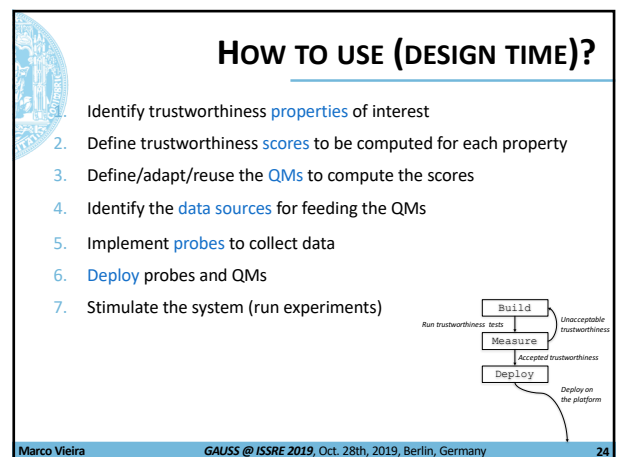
HOW TO USE (DESIGN TIME)?

1. Identify trustworthiness properties of interest
2. Define trustworthiness scores to be computed for each property
3. Define/adapt/reuse the QMs to compute the scores
4. Identify the data sources for feeding the QMs
5. Implement probes to collect data
6. Deploy probes and QMs
7. Stimulate the system (run experiments)

Build
Run trustworthiness tests
Unacceptable trustworthiness
Measure
Accepted trustworthiness
Deploy
Deploy on the platform

Marco Vieira GAUSS @ ISSRE 2019, Oct. 28th, 2019, Berlin, Germany 24